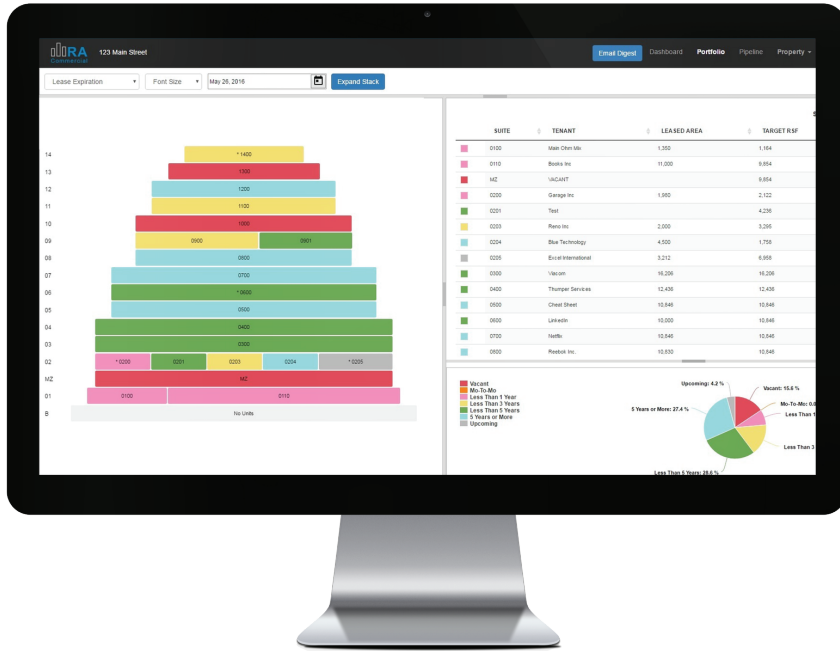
RA Commercial 123 Main Street

Email Digest Dashboard Portfolio Pipeline Property

Lease Expiration Font Size May 26, 2016 Expand Stack

14 * 1400
13 1300
12 1200
11 1100
10 1000
09 0900 0901
08 0800
07 0700
06 * 0600
05 0500
04 0400
03 0300
02 * 0200 0201 0203 0204 * 0205
MZ MZ
01 0100 0110
B No Units

| | SUITE | TENANT | LEASED AREA | TARGET RSF |
|---|---|---|---|---|
| | 0100 | Main Ohm Mix | 1,300 | 1,164 |
| | 0110 | Books Inc | 11,000 | 9,854 |
| | MZ | VACANT | | 9,854 |
| | 0200 | Garage Inc | 1,960 | 2,122 |
| | 0201 | Test | | 4,236 |
| | 0203 | Reno Inc | 2,000 | 3,290 |
| | 0204 | Blue Technology | 4,500 | 1,758 |
| | 0205 | Excel International | 3,212 | 6,958 |
| | 0300 | Viacom | 16,206 | 16,206 |
| | 0400 | Thumper Services | 12,436 | 12,436 |
| | 0500 | Chest Sheet | 10,846 | 10,846 |
| | 0600 | LinkedIn | 10,000 | 10,846 |
| | 0700 | Netflix | 10,846 | 10,846 |
| | 0800 | Reebok Inc. | 10,830 | 10,846 |

Vacant
Mo-To-Mo
Less Than 1 Year
Less Than 3 Years
Less Than 5 Years
5 Years or More
Upcoming

Upcoming: 4.2 %
Vacant: 15.6 %
Mo-To-Mo: 0.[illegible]
Less Than 1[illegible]
5 Years or More: 27.4 %
Less Than 3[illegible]
Less Than 5 Years: 28.6 %